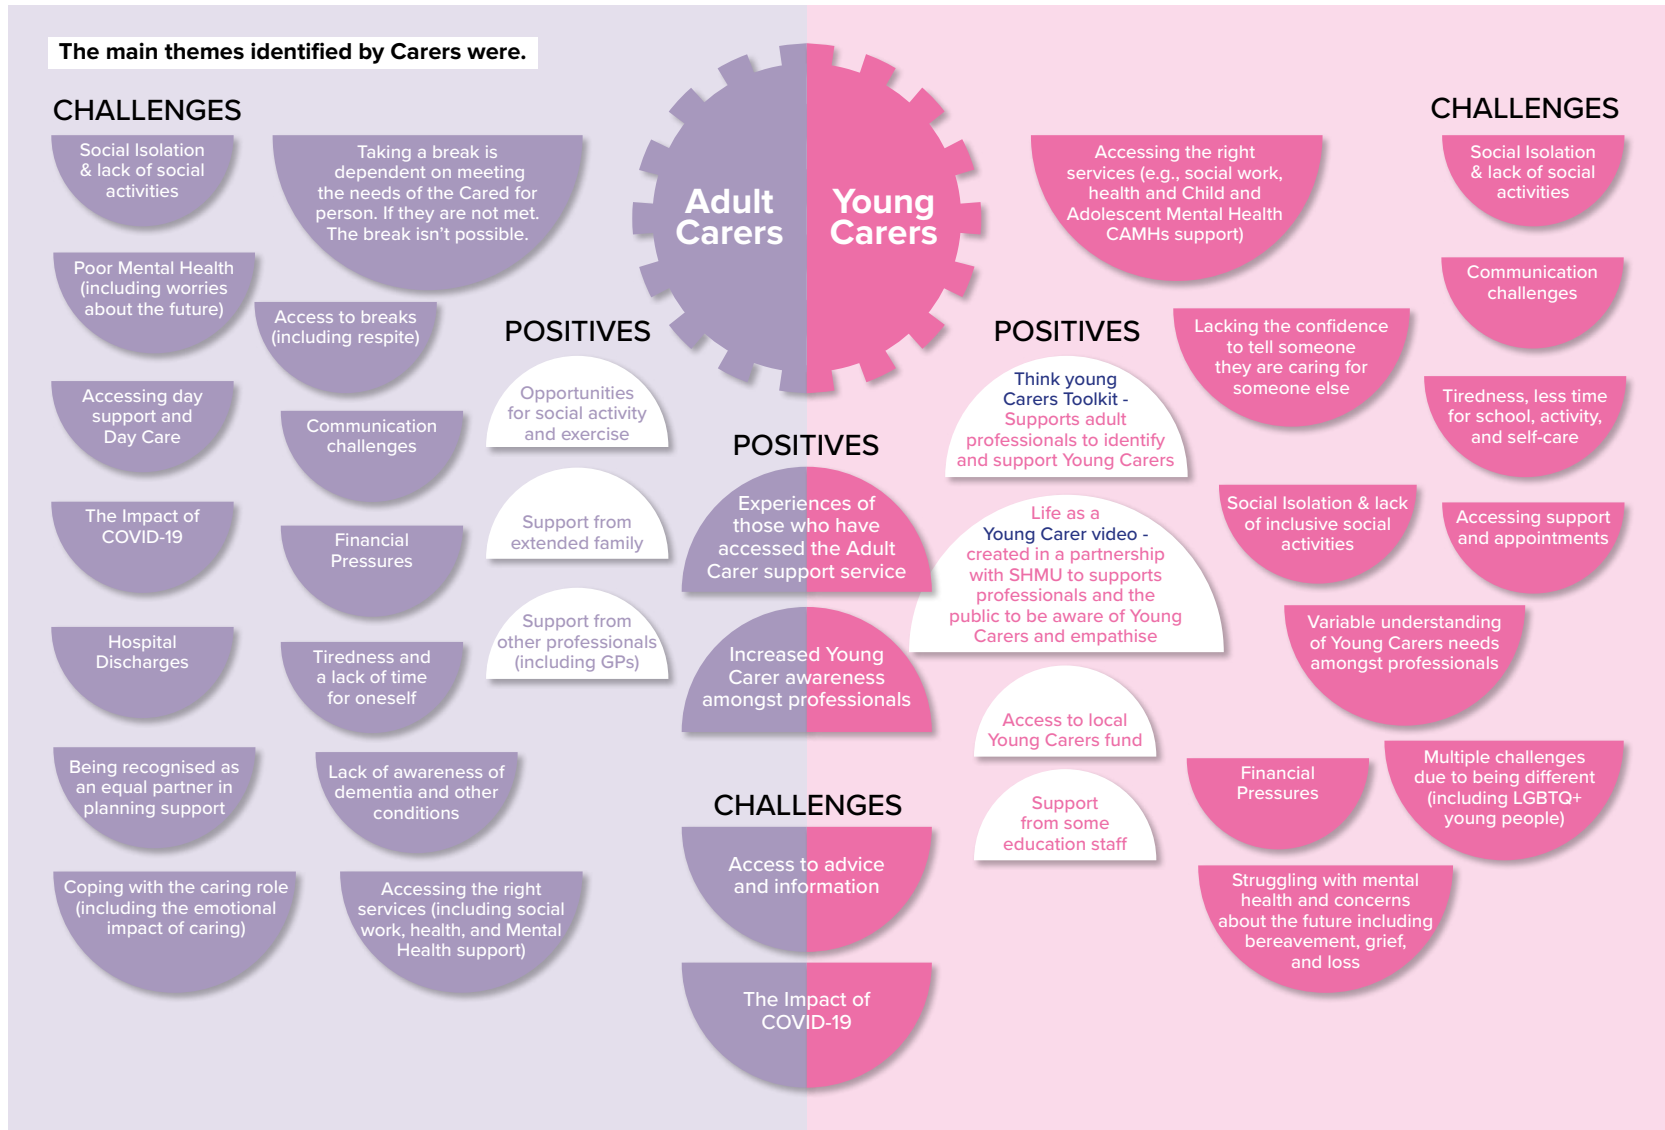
The main themes identified by Carers were.

Adult Carers

Young Carers

CHALLENGES

Social Isolation & lack of social activities

Taking a break is dependent on meeting the needs of the Cared for person. If they are not met. The break isn't possible.

Poor Mental Health (including worries about the future)

Access to breaks (including respite)

Accessing day support and Day Care

Communication challenges

The Impact of COVID-19

Financial Pressures

Hospital Discharges

Tiredness and a lack of time for oneself

Being recognised as an equal partner in planning support

Lack of awareness of dementia and other conditions

Coping with the caring role (including the emotional impact of caring)

Accessing the right services (including social work, health, and Mental Health support)

POSITIVES

Opportunities for social activity and exercise

Support from extended family

Support from other professionals (including GPs)

POSITIVES

Experiences of those who have accessed the Adult Carer support service

Increased Young Carer awareness amongst professionals

CHALLENGES

Access to advice and information

The Impact of COVID-19

POSITIVES

Think young Carers Toolkit - Supports adult professionals to identify and support Young Carers

Life as a Young Carer video - created in a partnership with SHMU to supports professionals and the public to be aware of Young Carers and empathise

Access to local Young Carers fund

Support from some education staff

CHALLENGES

Accessing the right services (e.g., social work, health and Child and Adolescent Mental Health CAMHs support)

Social Isolation & lack of social activities

Communication challenges

Lacking the confidence to tell someone they are caring for someone else

Tiredness, less time for school, activity, and self-care

Social Isolation & lack of inclusive social activities

Accessing support and appointments

Variable understanding of Young Carers needs amongst professionals

Financial Pressures

Multiple challenges due to being different (including LGBTQ+ young people)

Struggling with mental health and concerns about the future including bereavement, grief, and loss